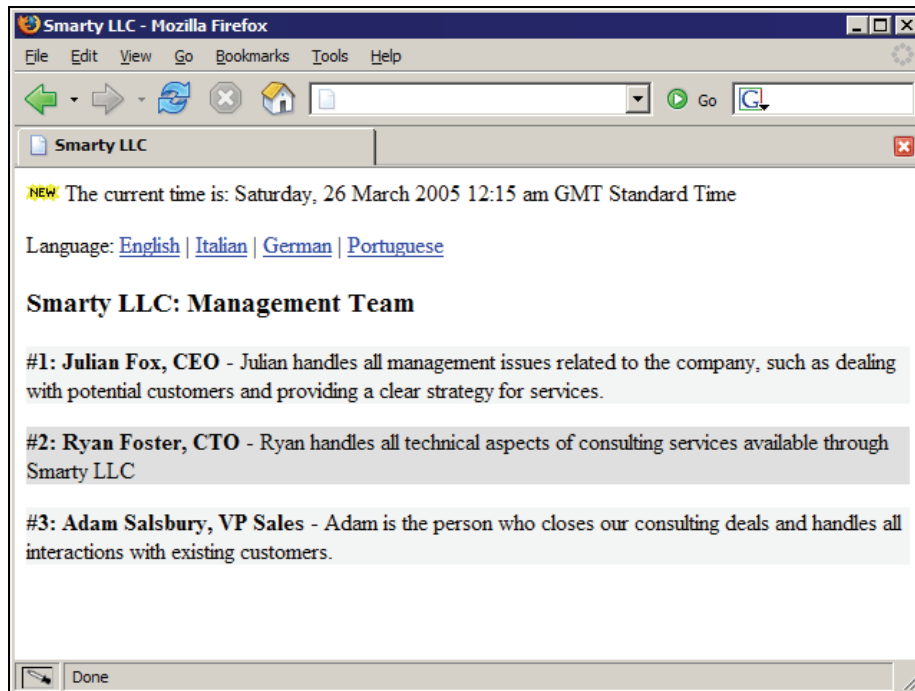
Smarty LLC - Mozilla Firefox

File Edit View Go Bookmarks Tools Help

Go

Smarty LLC

NEW The current time is: Saturday, 26 March 2005 12:15 am GMT Standard Time

Language: English | Italian | German | Portuguese

Smarty LLC: Management Team

#1: Julian Fox, CEO - Julian handles all management issues related to the company, such as dealing with potential customers and providing a clear strategy for services.

#2: Ryan Foster, CTO - Ryan handles all technical aspects of consulting services available through Smarty LLC

#3: Adam Salsbury, VP Sales - Adam is the person who closes our consulting deals and handles all interactions with existing customers.

Done